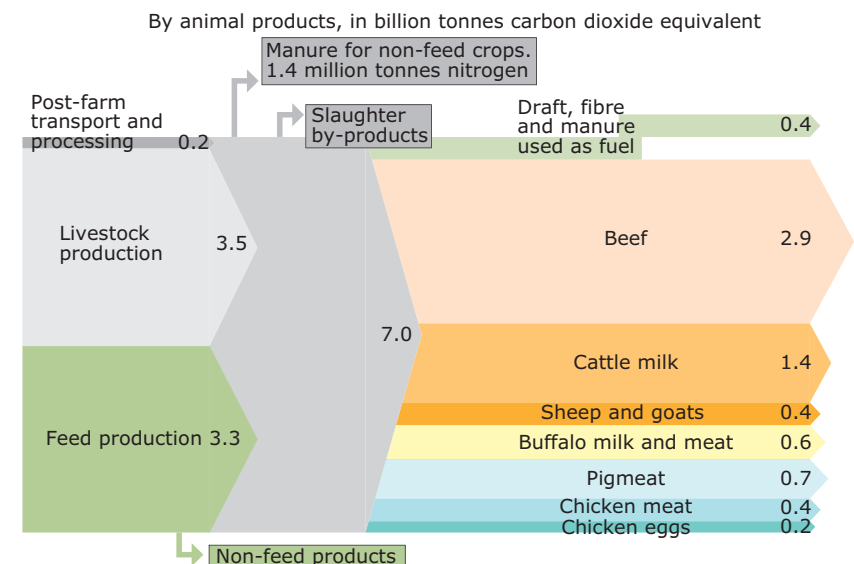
By animal products, in billion tonnes carbon dioxide equivalent

Manure for non-feed crops. 1.4 million tonnes nitrogen

Slaughter by-products

Post-farm transport and processing 0.2

Draft, fibre and manure used as fuel 0.4

Livestock production 3.5

Beef 2.9

7.0

Cattle milk 1.4

Sheep and goats 0.4

Feed production 3.3

Buffalo milk and meat 0.6

Pigmeat 0.7

Chicken meat 0.4

Chicken eggs 0.2

Non-feed products